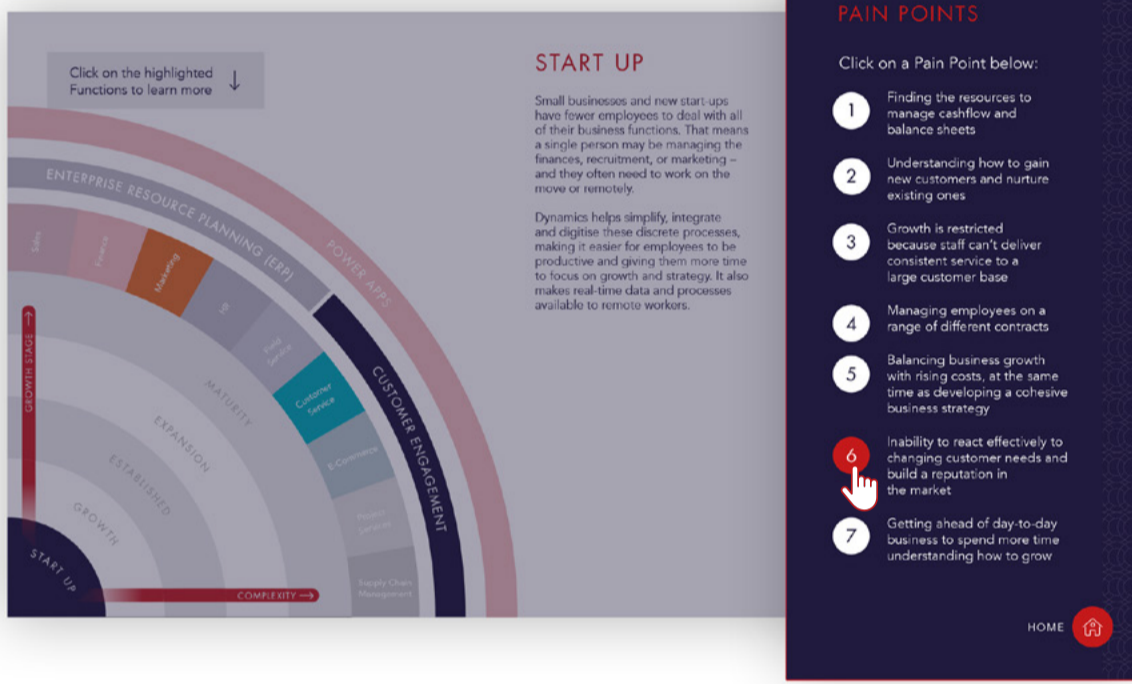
Click on the highlighted Functions to learn more ↓

START UP

Small businesses and new start-ups have fewer employees to deal with all of their business functions. That means a single person may be managing the finances, recruitment, or marketing – and they often need to work on the move or remotely.

Dynamics helps simplify, integrate and digitise these discrete processes, making it easier for employees to be productive and giving them more time to focus on growth and strategy. It also makes real-time data and processes available to remote workers.

ENTERPRISE RESOURCE PLANNING (ERP)

POWER APPS

CUSTOMER ENGAGEMENT

Sales

Finance

Marketing

HR

Field Service

Customer Service

E-Commerce

Project Services

Supply Chain Management

MATURITY

EXPANSION

ESTABLISHED

GROWTH

START UP

GROWTH STAGE →

COMPLEXITY →

PAIN POINTS

Click on a Pain Point below:

1 Finding the resources to manage cashflow and balance sheets

2 Understanding how to gain new customers and nurture existing ones

3 Growth is restricted because staff can't deliver consistent service to a large customer base

4 Managing employees on a range of different contracts

5 Balancing business growth with rising costs, at the same time as developing a cohesive business strategy

6 Inability to react effectively to changing customer needs and build a reputation in the market

7 Getting ahead of day-to-day business to spend more time understanding how to grow

HOME